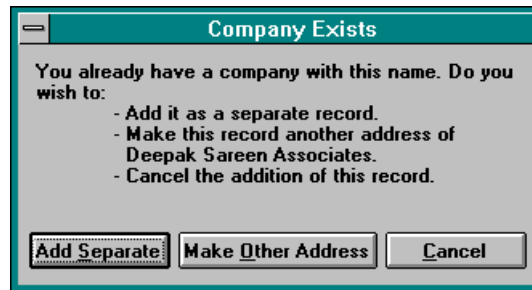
Company Exists

You already have a company with this name. Do you wish to:
- Add it as a separate record.
- Make this record another address of Deepak Sareen Associates.
- Cancel the addition of this record.

Add Separate
Make Other Address
Cancel